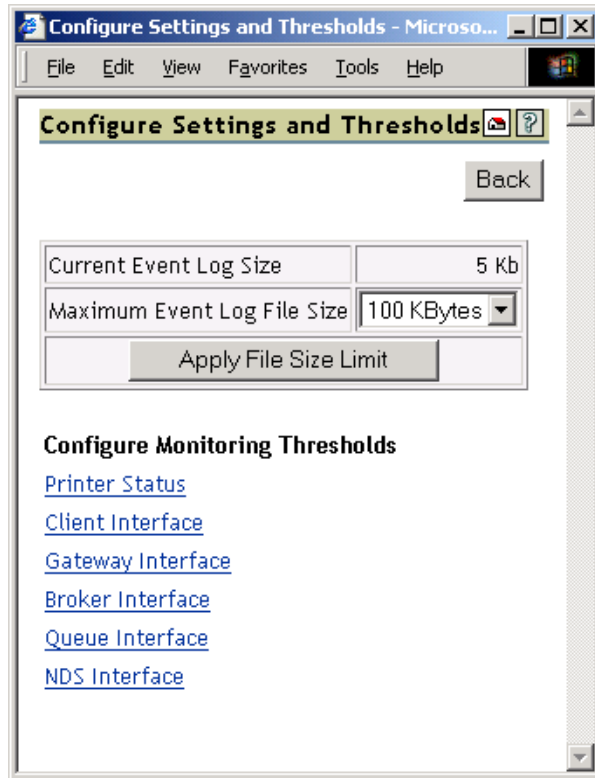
Configure Settings and Thresholds - Microso...

File Edit View Favorites Tools Help

Configure Settings and Thresholds

Back

| Current Event Log Size | 5 Kb |
|---|---|
| Maximum Event Log File Size | 100 KBytes |
| Apply File Size Limit | |

Configure Monitoring Thresholds

Printer Status

Client Interface

Gateway Interface

Broker Interface

Queue Interface

NDS Interface